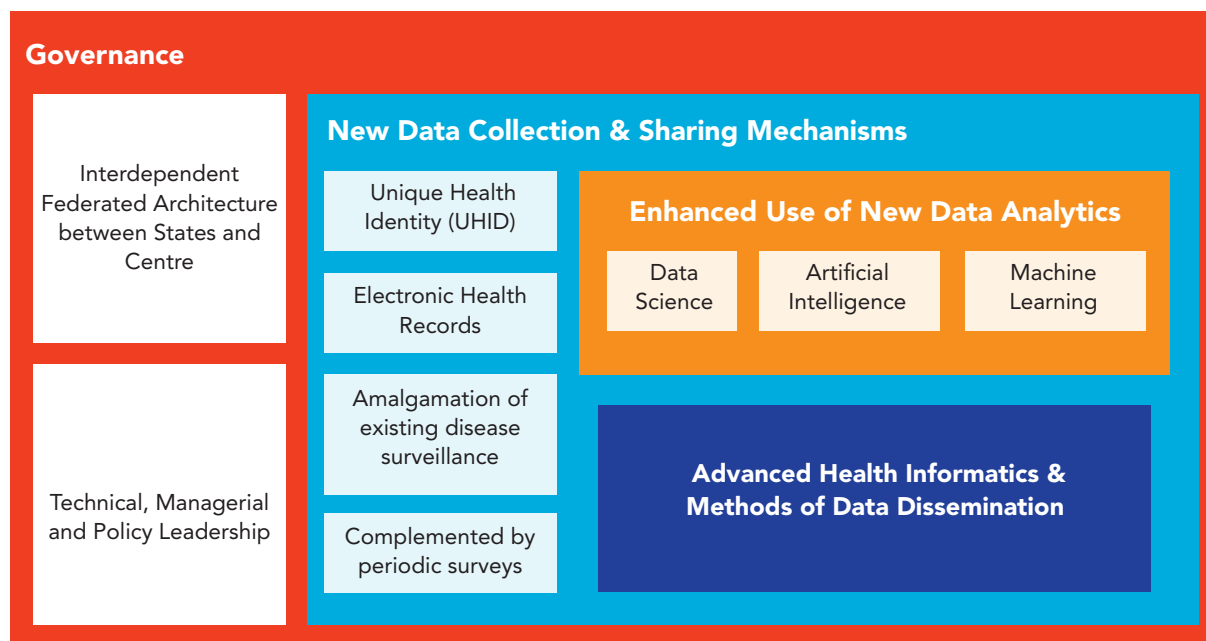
Governance

Interdependent Federated Architecture between States and Centre

Technical, Managerial and Policy Leadership

New Data Collection & Sharing Mechanisms

Unique Health Identity (UHID)

Electronic Health Records

Amalgamation of existing disease surveillance

Complemented by periodic surveys

Enhanced Use of New Data Analytics

Data Science

Artificial Intelligence

Machine Learning

Advanced Health Informatics & Methods of Data Dissemination